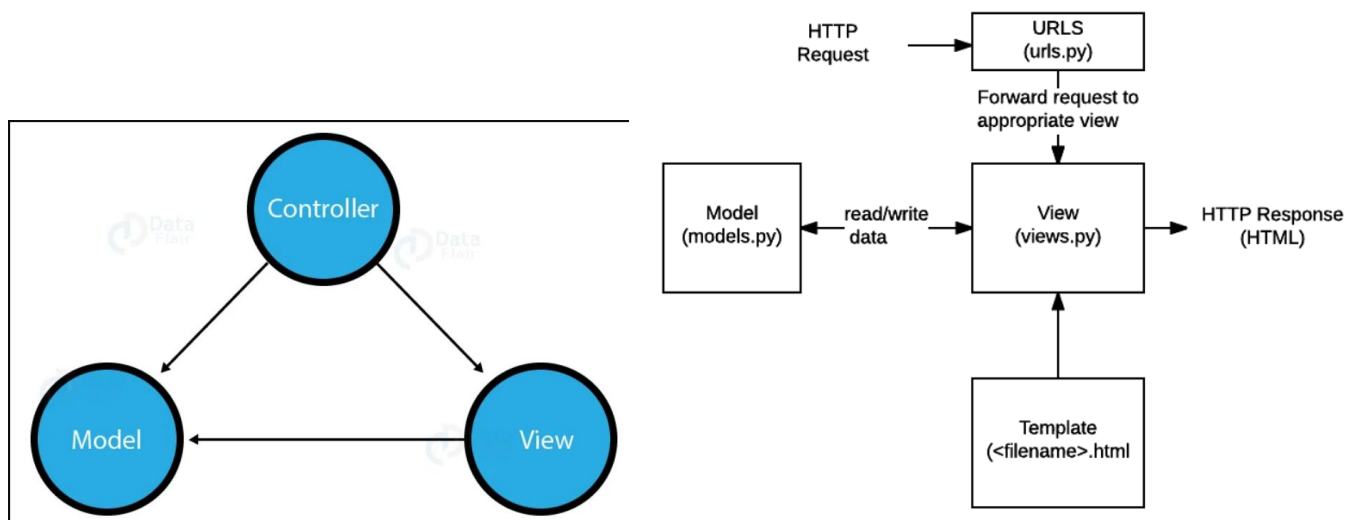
Controller

Data Flair

Data Flair

Model

View

HTTP Request

URLS (urls.py)

Forward request to appropriate view

Model (models.py)

read/write data

View (views.py)

HTTP Response (HTML)

Template (<filename>.html